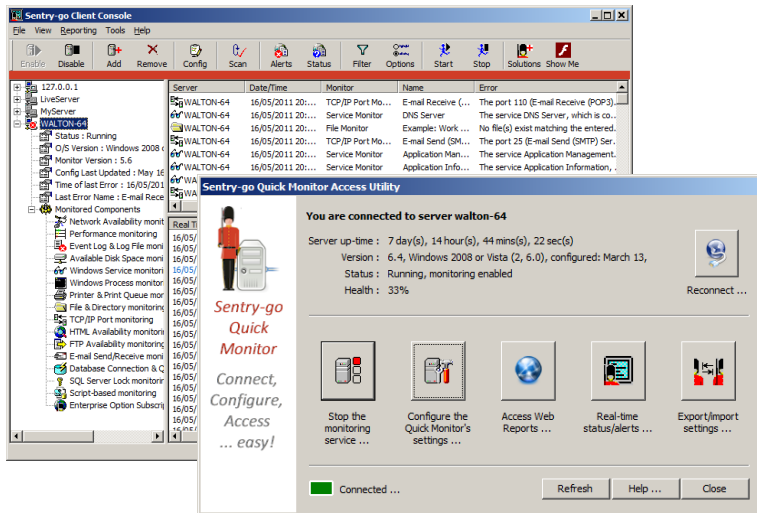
Sentry-go Client Console

File View Reporting Tools Help

Enable Disable Add Remove Config Scan Alerts Status Filter Options Start Stop Solutions Show Me

127.0.0.1
LiveServer
MyServer
WALTON-64
Status : Running
O/S Version : Windows 2008 (
Monitor Version : 5.6
Config Last Updated : May 16
Time of last Error : 16/05/201
Last Error Name : E-mail Rece
Monitored Components
Network Availability monit
Performance monitoring
Event Log & Log File moni
Available Disk Space moni
Windows Service monitori
Windows Process monitori
Printer & Print Queue mor
File & Directory monitoring
TCP/IP Port monitoring
HTML Availability monitori
FTP Availability monitoring
E-mail Send/Receive moni
Database Connection & C
SQL Server Lock monitorir
Script-based monitoring
Enterprise Option Subscri

| Server | Date/Time | Monitor | Name | Error |
|---|---|---|---|---|
| WALTON-64 | 16/05/2011 20:... | TCP/IP Port Mo... | E-mail Receive (... | The port 110 (E-mail Receive (POP3)... |
| WALTON-64 | 16/05/2011 20:... | Service Monitor | DNS Server | The service DNS Server, which is co... |
| WALTON-64 | 16/05/2011 20:... | File Monitor | Example: Work ... | No file(s) exist matching the entered... |
| WALTON-64 | 16/05/2011 20:... | TCP/IP Port Mo... | E-mail Send (SM... | The port 25 (E-mail Send (SMTP) Ser... |
| WALTON-64 | 16/05/2011 20:... | Service Monitor | Application Man... | The service Application Management... |
| WALTON-64 | 16/05/2011 20:... | Service Monitor | Application Info... | The service Application Information, ... |

Real T
16/05/
16/05/
16/05/
16/05/
16/05/
16/05/
16/05/
16/05/
16/05/
16/05/
16/05/
16/05/
16/05/
16/05/
16/05/

Sentry-go Quick Monitor Access Utility

Sentry-go Quick Monitor

Connect, Configure, Access ... easy!

You are connected to server walton-64

Server up-time : 7 day(s), 14 hour(s), 44 mins(s), 22 sec(s)
Version : 6.4, Windows 2008 or Vista (2, 6.0), configured: March 13,
Status : Running, monitoring enabled
Health : 33%

Reconnect ...

Stop the monitoring service ...
Configure the Quick Monitor's settings ...
Access Web Reports ...
Real-time status/alerts ...
Export/import settings ...

Connected ...

Refresh Help ... Close